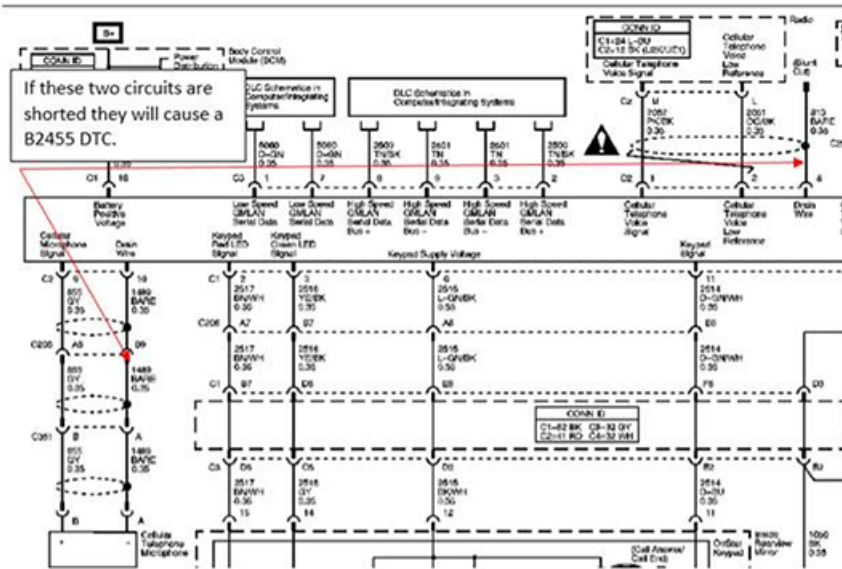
B+

CONN ID

Power Distribution

Body Control Module (BCM)

If these two circuits are shorted they will cause a B2455 DTC.

DLC Schematics in Computer/Integrating Systems

DLC Schematics in Computer/Integrating Systems

CONN ID
C1=24 L-GU
C2=12 BK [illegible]

Radio

Cellular Telephone Voice Signal

Cellular Telephone Voice Low Reference

(Blunt Cut)

C2 M 2062 PK/BK 0.35

L 2061 DG/BK 0.35

813 BARE 0.35

C2

C1 16

C3 1 5060 D-GN 0.35

7 5060 D-GN 0.35

2500 TN/BK 0.35 8

2501 TN 0.35 6

2501 TN 0.35 3

2500 TN/BK 0.35 2

C2 1

2

4

Battery Positive Voltage

Low Speed GMLAN Serial Data

Low Speed GMLAN Serial Data

High Speed GMLAN Serial Data Bus +

High Speed GMLAN Serial Data Bus –

High Speed GMLAN Serial Data Bus –

High Speed GMLAN Serial Data Bus +

Cellular Telephone Voice Signal

Cellular Telephone Voice Low Reference

Drain Wire

Cellular Microphone Signal

Drain Wire

Keypad Red LED Signal

Keypad Green LED Signal

Keypad Supply Voltage

Keypad Signal

C2 9 855 GY 0.35

10 1489 BARE 0.35

C1 2 2517 BN/WH 0.35

3 2516 YE/BK 0.35

6 2515 L-GN/BK 0.35

11 2514 D-GN/WH 0.35

C206 A7

B7

A8

E8

C200 A9

B9

855 GY 0.35

1489 BARE 0.35

2517 BN/WH 0.35

2516 YE/BK 0.35

2515 L-GN/BK 0.35

2514 D-GN/WH 0.35

C1 B7

D8

E8

F8

D3

C361 B

A

855 GY 0.35

1489 BARE 0.35

CONN ID
C1=62 BK C3=32 GY
C2=41 RD C4=32 WH

C3 D5

C5

D2

B2

B2

2517 BN/WH 0.35

2516 GY 0.35

2515 BK/WH 0.35

2514 D-BU 0.35

15

14

12

11

B

A

Cellular Telephone Microphone

OnStar Keypad

(Call Answer/Call End)

Inside Rearview Mirror

1050 BK 0.35